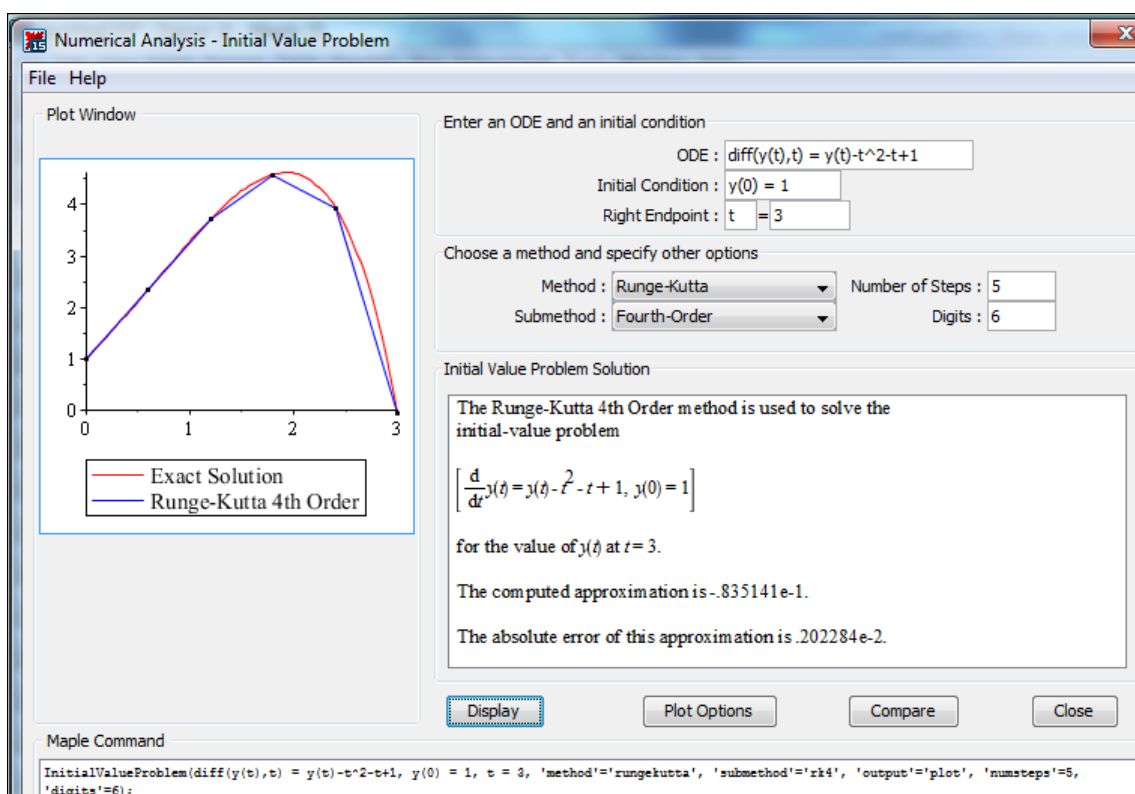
Numerical Analysis - Initial Value Problem

File Help

Plot Window

4
3
2
1
0
0 1 2 3

Exact Solution
Runge-Kutta 4th Order

Enter an ODE and an initial condition

ODE : diff(y(t),t) = y(t)-t^2-t+1

Initial Condition : y(0) = 1

Right Endpoint : t = 3

Choose a method and specify other options

Method : Runge-Kutta

Submethod : Fourth-Order

Number of Steps : 5

Digits : 6

Initial Value Problem Solution

The Runge-Kutta 4th Order method is used to solve the initial-value problem

$\left[\frac{d}{dt}y(t) = y(t) - t^2 - t + 1,\ y(0) = 1\right]$

for the value of $y(t)$ at $t = 3$.

The computed approximation is -.835141e-1.

The absolute error of this approximation is .202284e-2.

Display

Plot Options

Compare

Close

Maple Command

InitialValueProblem(diff(y(t),t) = y(t)-t^2-t+1, y(0) = 1, t = 3, 'method'='rungekutta', 'submethod'='rk4', 'output'='plot', 'numsteps'=5, 'digits'=6);